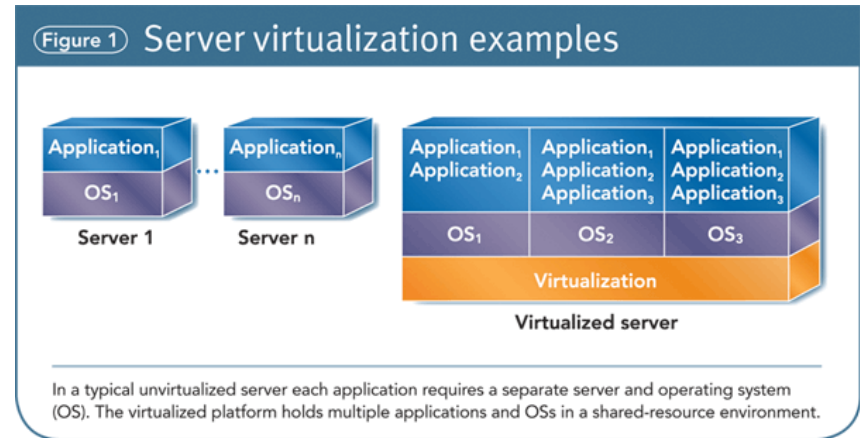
Figure 1 Server virtualization examples

Application$_1$
OS$_1$
Server 1

...

Application$_n$
OS$_n$
Server n

Application$_1$
Application$_2$

Application$_1$
Application$_2$
Application$_3$

Application$_1$
Application$_2$
Application$_3$

OS$_1$
OS$_2$
OS$_3$

Virtualization

Virtualized server

In a typical unvirtualized server each application requires a separate server and operating system (OS). The virtualized platform holds multiple applications and OSs in a shared-resource environment.